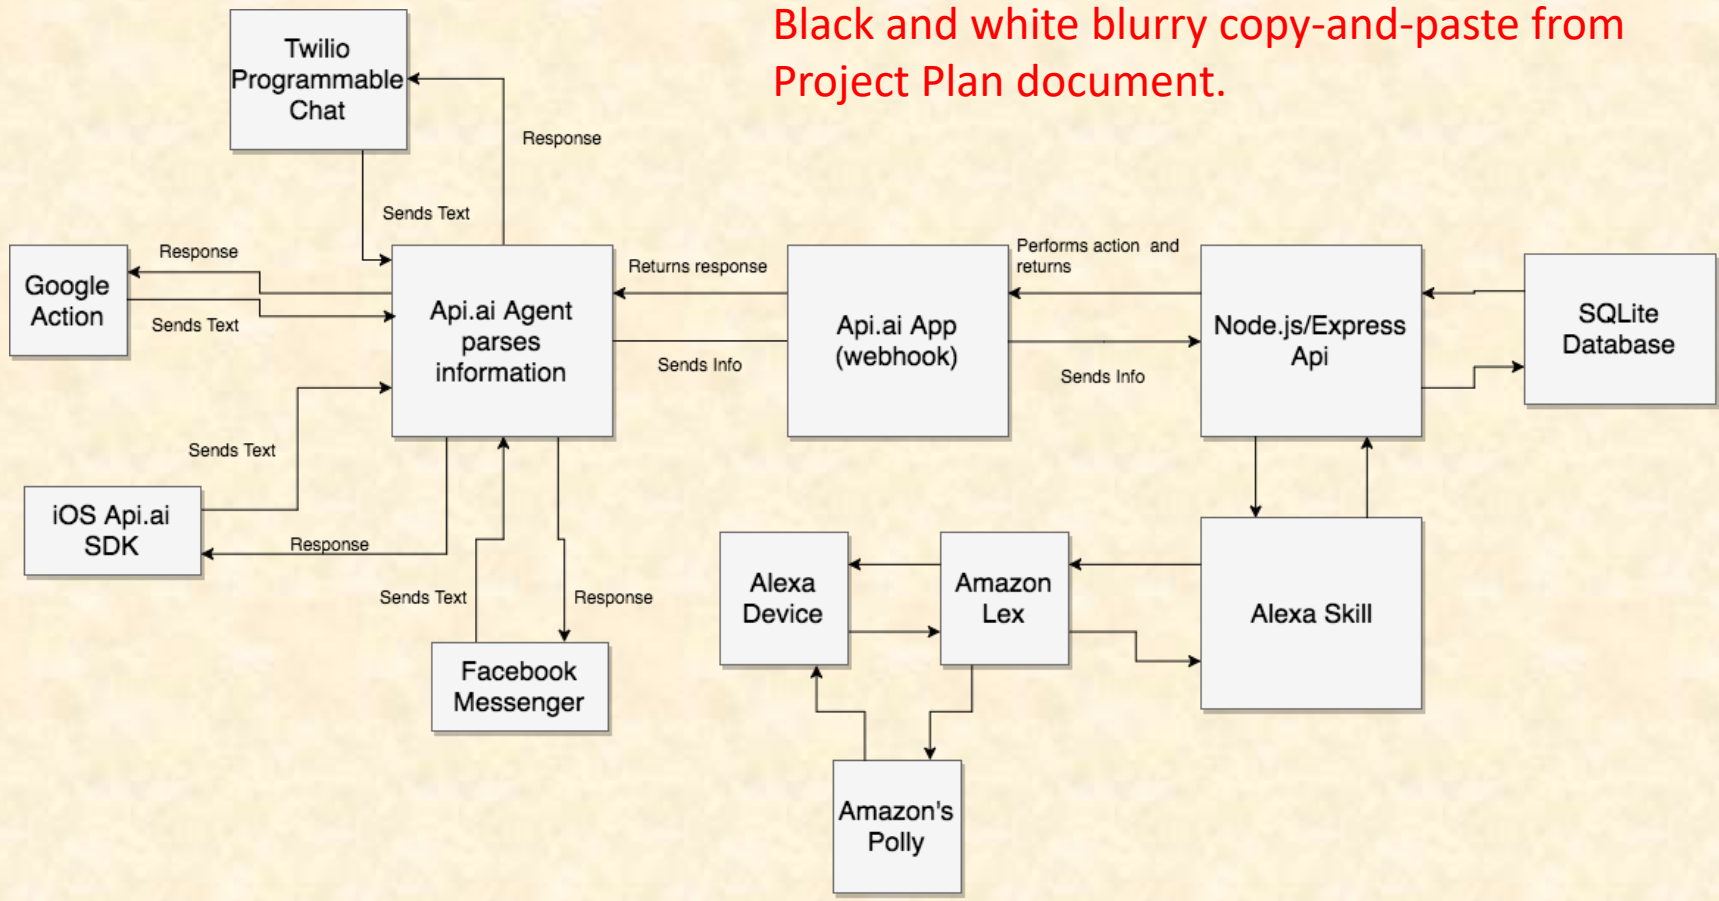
Black and white blurry copy-and-paste from Project Plan document.

Twilio Programmable Chat

Response

Sends Text

Google Action

Response

Sends Text

Api.ai Agent parses information

Returns response

Sends Info

Api.ai App (webhook)

Performs action and returns

Sends Info

Node.js/Express Api

SQLite Database

Sends Text

iOS Api.ai SDK

Response

Sends Text

Response

Facebook Messenger

Alexa Device

Amazon Lex

Alexa Skill

Amazon's Polly